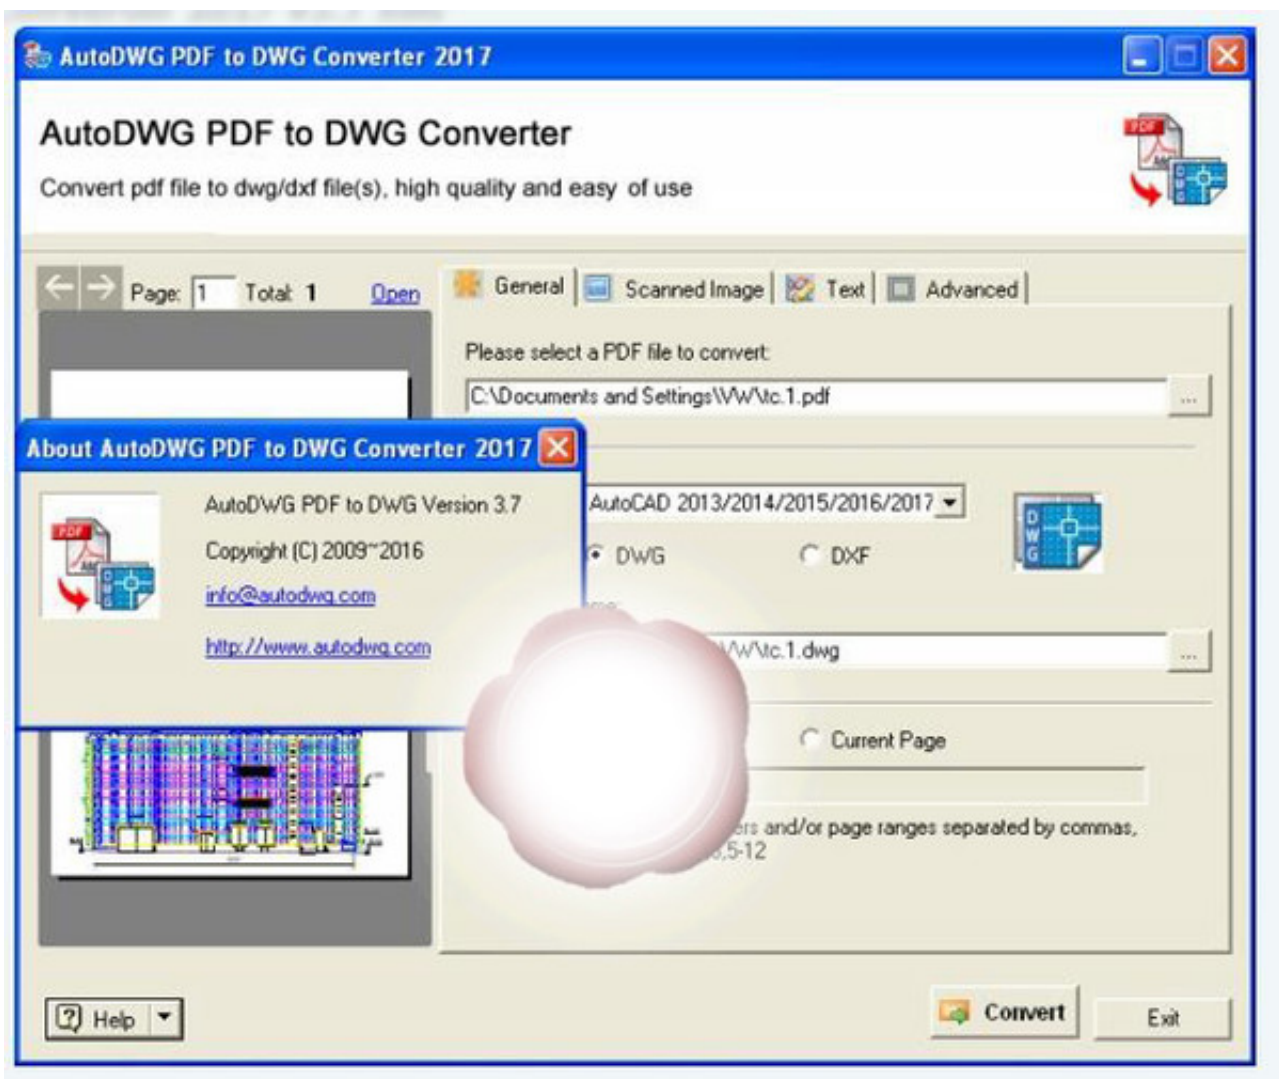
AutoDWG PDF to DWG Converter 2017

AutoDWG PDF to DWG Converter

Convert pdf file to dwg/dxf file(s), high quality and easy of use

PDF

Page: 1 Total: 1 Open

General | Scanned Image | Text | Advanced

Please select a PDF file to convert:

C:\Documents and Settings\VW\tc.1.pdf

...

About AutoDWG PDF to DWG Converter 2017

AutoDWG PDF to DWG Version 3.7

Copyright (C) 2009~2016

info@autodwg.com

http://www.autodwg.com

AutoCAD 2013/2014/2015/2016/2017

DWG DXF

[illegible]\VW\tc.1.dwg

...

Current Page

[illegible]ers and/or page ranges separated by commas,

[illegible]3,5-12

Help

Convert

Exit